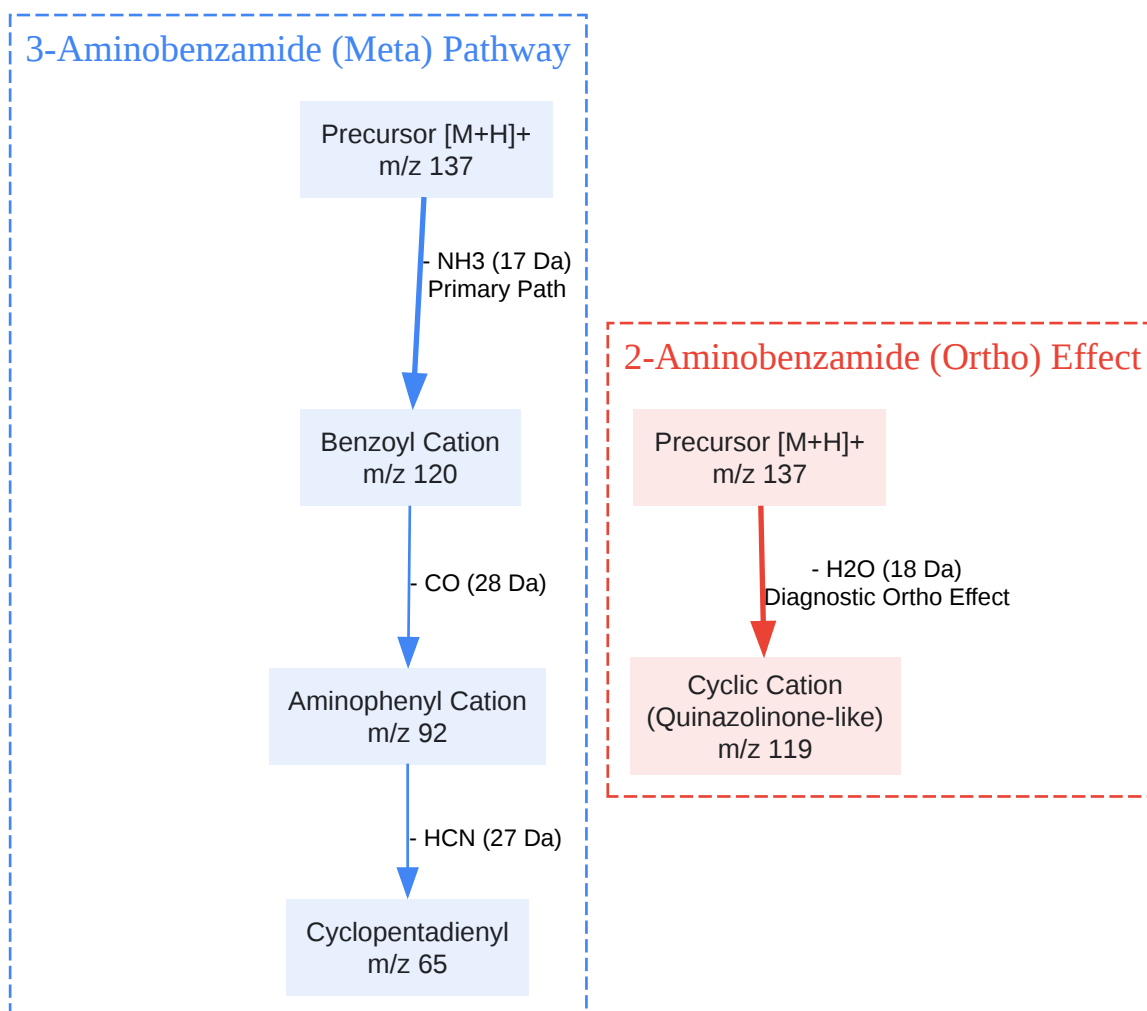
3-Aminobenzamide (Meta) Pathway

Precursor [M+H]+
m/z 137

- NH3 (17 Da)
Primary Path

Benzoyl Cation
m/z 120

- CO (28 Da)

Aminophenyl Cation
m/z 92

- HCN (27 Da)

Cyclopentadienyl
m/z 65

2-Aminobenzamide (Ortho) Effect

Precursor [M+H]+
m/z 137

- H2O (18 Da)
Diagnostic Ortho Effect

Cyclic Cation
(Quinazolinone-like)
m/z 119